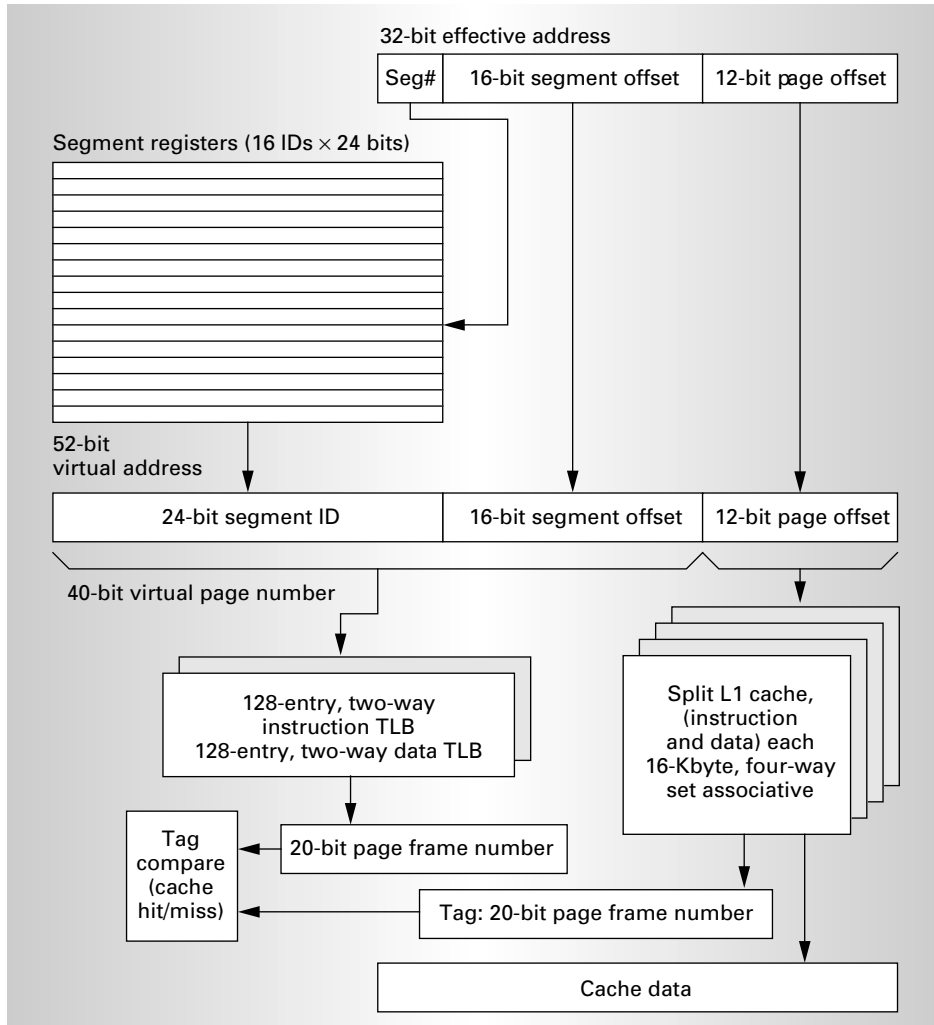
32-bit effective address

| Seg# | 16-bit segment offset | 12-bit page offset |
|---|---|---|

Segment registers (16 IDs $\times$ 24 bits)

52-bit virtual address

| 24-bit segment ID | 16-bit segment offset | 12-bit page offset |
|---|---|---|

40-bit virtual page number

128-entry, two-way instruction TLB 128-entry, two-way data TLB

Split L1 cache, (instruction and data) each 16-Kbyte, four-way set associative

Tag compare (cache hit/miss)

20-bit page frame number

Tag: 20-bit page frame number

Cache data